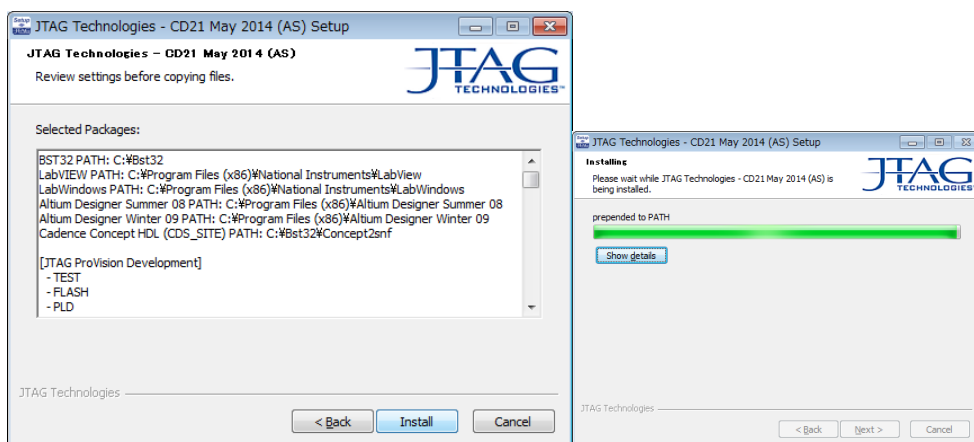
JTAG Technologies - CD21 May 2014 (AS) Setup

JTAG Technologies - CD21 May 2014 (AS)

Review settings before copying files.

JTAG TECHNOLOGIES™

Selected Packages:

BST32 PATH: C:¥Bst32
LabVIEW PATH: C:¥Program Files (x86)¥National Instruments¥LabView
LabWindows PATH: C:¥Program Files (x86)¥National Instruments¥LabWindows
Altium Designer Summer 08 PATH: C:¥Program Files (x86)¥Altium Designer Summer 08
Altium Designer Winter 09 PATH: C:¥Program Files (x86)¥Altium Designer Winter 09
Cadence Concept HDL (CDS_SITE) PATH: C:¥Bst32¥Concept2snf

[JTAG ProVision Development]
- TEST
- FLASH
- PLD

JTAG Technologies

< Back Install Cancel

JTAG Technologies - CD21 May 2014 (AS) Setup

Installing

Please wait while JTAG Technologies - CD21 May 2014 (AS) is being installed.

JTAG TECHNOLOGIES

prepended to PATH

Show details

JTAG Technologies

< Back Next > Cancel